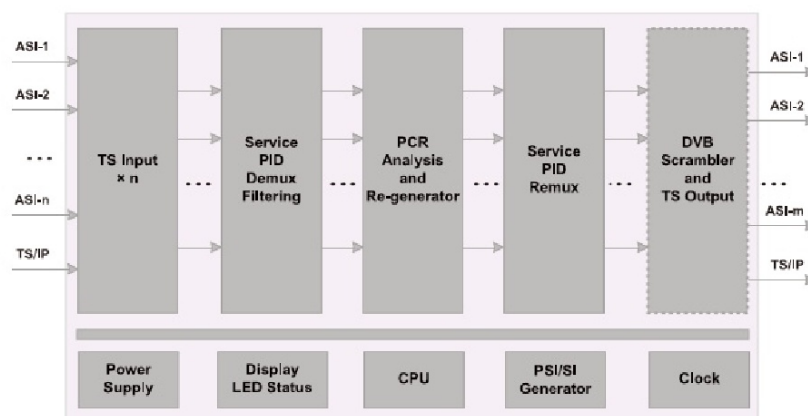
ASI-1

ASI-2

...

ASI-n

TS/IP

TS Input
× n

...

Service
PID
Demux
Filtering

...

PCR
Analysis
and
Re-generator

...

Service
PID
Remux

...

DVB
Scrambler
and
TS Output

ASI-1

ASI-2

...

ASI-m

TS/IP

Power
Supply

Display
LED Status

CPU

PSI/SI
Generator

Clock